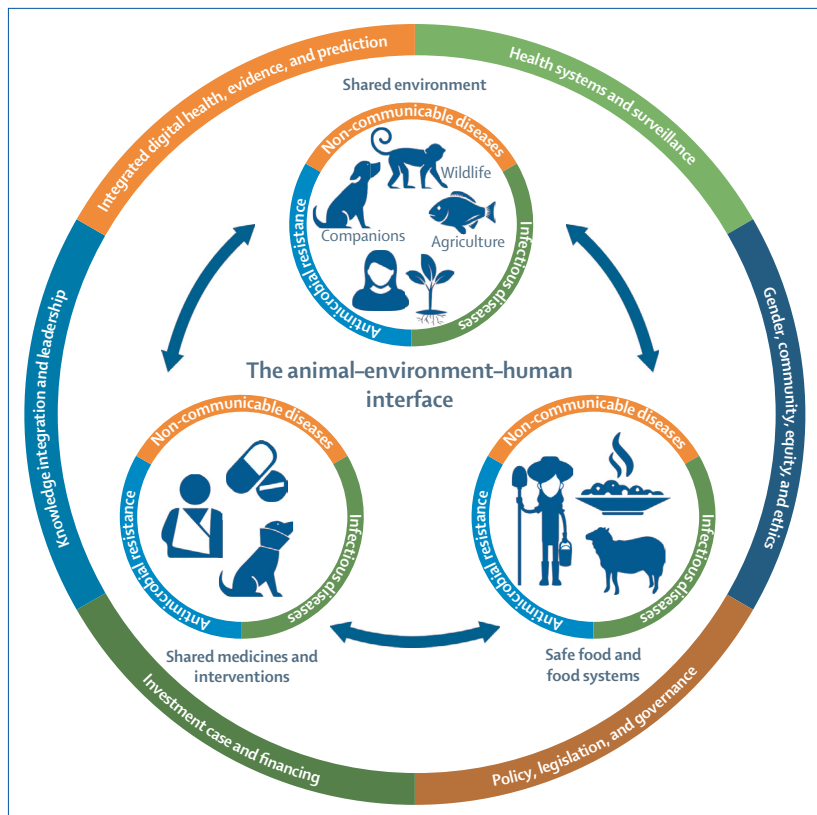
Integrated digital health, evidence, and prediction

Health systems and surveillance

Gender, community, equity, and ethics

Policy, legislation, and governance

Investment case and financing

Knowledge integration and leadership

Shared environment

Non-communicable diseases

Wildlife

Companions

Agriculture

Infectious diseases

Antimicrobial resistance

The animal–environment–human interface

Non-communicable diseases

Infectious diseases

Antimicrobial resistance

Shared medicines and interventions

Non-communicable diseases

Infectious diseases

Antimicrobial resistance

Safe food and food systems